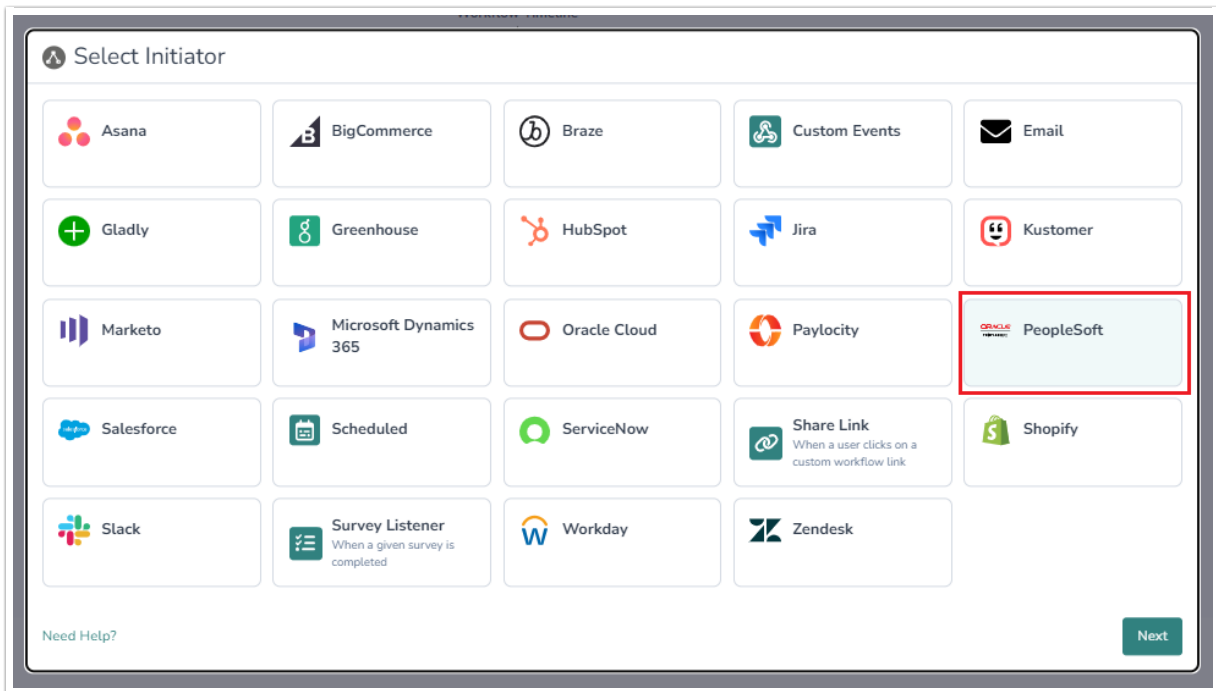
Select Initiator

Asana

BigCommerce

Braze

Custom Events

Email

Gladly

Greenhouse

HubSpot

Jira

Kustomer

Marketo

Microsoft Dynamics 365

Oracle Cloud

Paylocity

PeopleSoft

Salesforce

Scheduled

ServiceNow

Share Link
When a user clicks on a custom workflow link

Shopify

Slack

Survey Listener
When a given survey is completed

Workday

Zendesk

Need Help?

Next